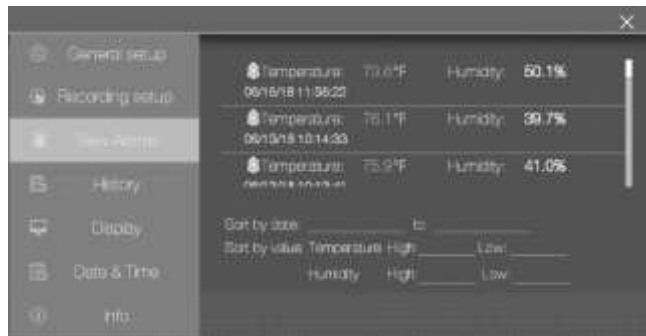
×

General setup

Recording setup

View Alarms

History

Display

Date & Time

Info

Temperature: 73.6°F Humidity: 50.1%
06/16/18 11:36:22

Temperature: 76.1°F Humidity: 39.7%
06/10/18 10:14:33

Temperature: 75.2°F Humidity: 41.0%
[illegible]

Sort by date: ________ to ________

Sort by value: Temperature High ______ Low ______

Humidity High ______ Low ______